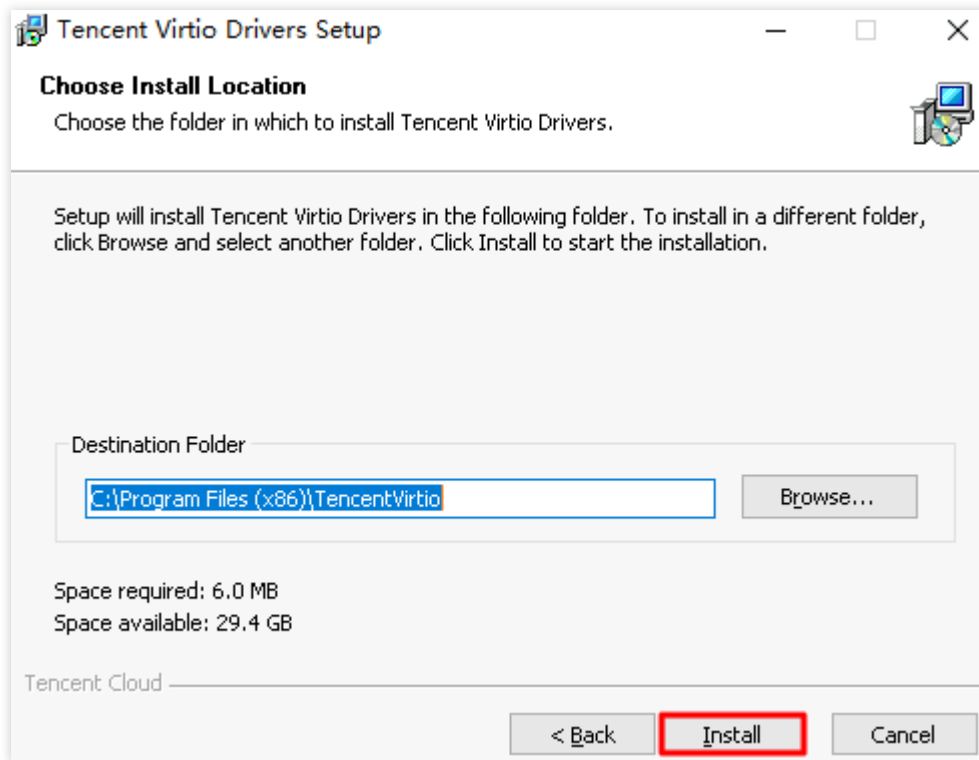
Tencent Virtio Drivers Setup

Choose Install Location

Choose the folder in which to install Tencent Virtio Drivers.

Setup will install Tencent Virtio Drivers in the following folder. To install in a different folder, click Browse and select another folder. Click Install to start the installation.

Destination Folder

C:\Program Files (x86)\TencentVirtio

Browse...

Space required: 6.0 MB
Space available: 29.4 GB

Tencent Cloud

< Back

Install

Cancel